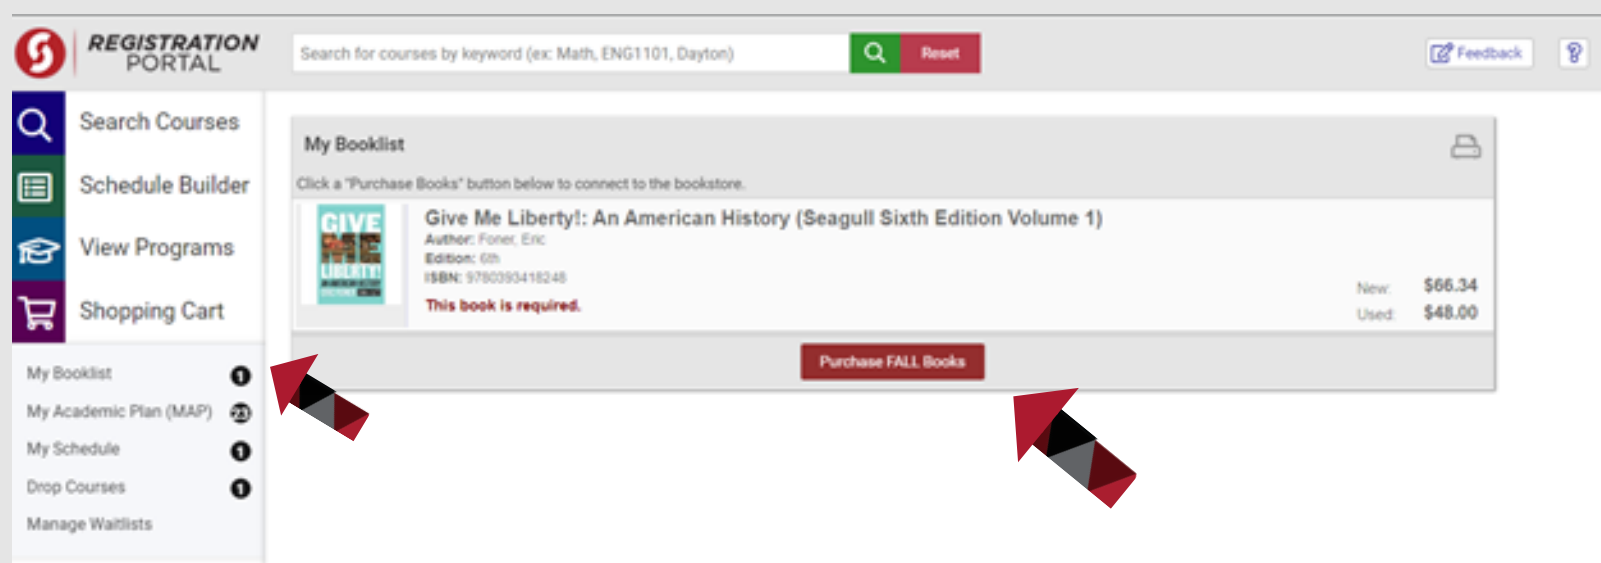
REGISTRATION PORTAL

Search for courses by keyword (ex: Math, ENG1101, Dayton)

Reset

Feedback

?

Search Courses

Schedule Builder

View Programs

Shopping Cart

My Booklist 1

My Academic Plan (MAP) 23

My Schedule 1

Drop Courses 1

Manage Waitlists

My Booklist

Click a "Purchase Books" button below to connect to the bookstore.

GIVE ME LIBERTY!

Give Me Liberty!: An American History (Seagull Sixth Edition Volume 1)

Author: Foner, Eric

Edition: 6th

ISBN: 9780393418248

This book is required.

New: $66.34

Used: $48.00

Purchase FALL Books